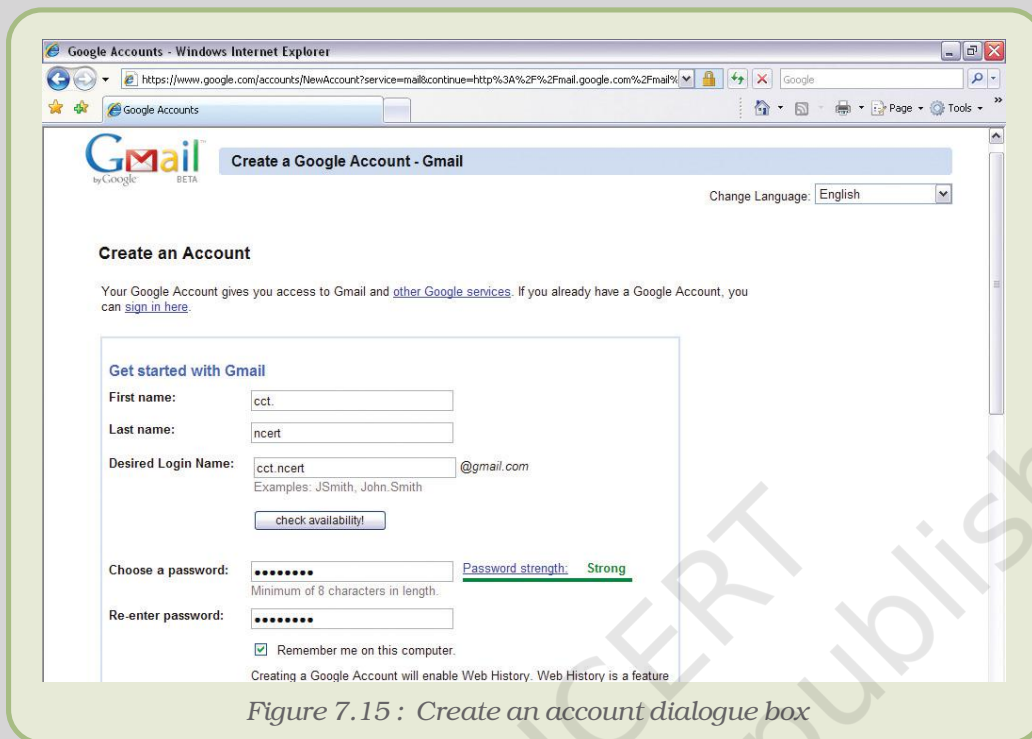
Google Accounts - Windows Internet Explorer

https://www.google.com/accounts/NewAccount?service=mail&continue=http%3A%2F%2Fmail.google.com%2Fmail%

Google

Google Accounts

Page ▾ Tools ▾

Gmail by Google BETA

Create a Google Account - Gmail

Change Language: English

Create an Account

Your Google Account gives you access to Gmail and other Google services. If you already have a Google Account, you can sign in here.

Get started with Gmail

First name: cct.

Last name: ncert

Desired Login Name: cct.ncert @gmail.com

Examples: JSmith, John.Smith

check availability!

Choose a password: •••••••• Password strength: Strong

Minimum of 8 characters in length.

Re-enter password: ••••••••

Remember me on this computer.

Creating a Google Account will enable Web History. Web History is a feature

Figure 7.15 : Create an account dialogue box

NCERT

publish